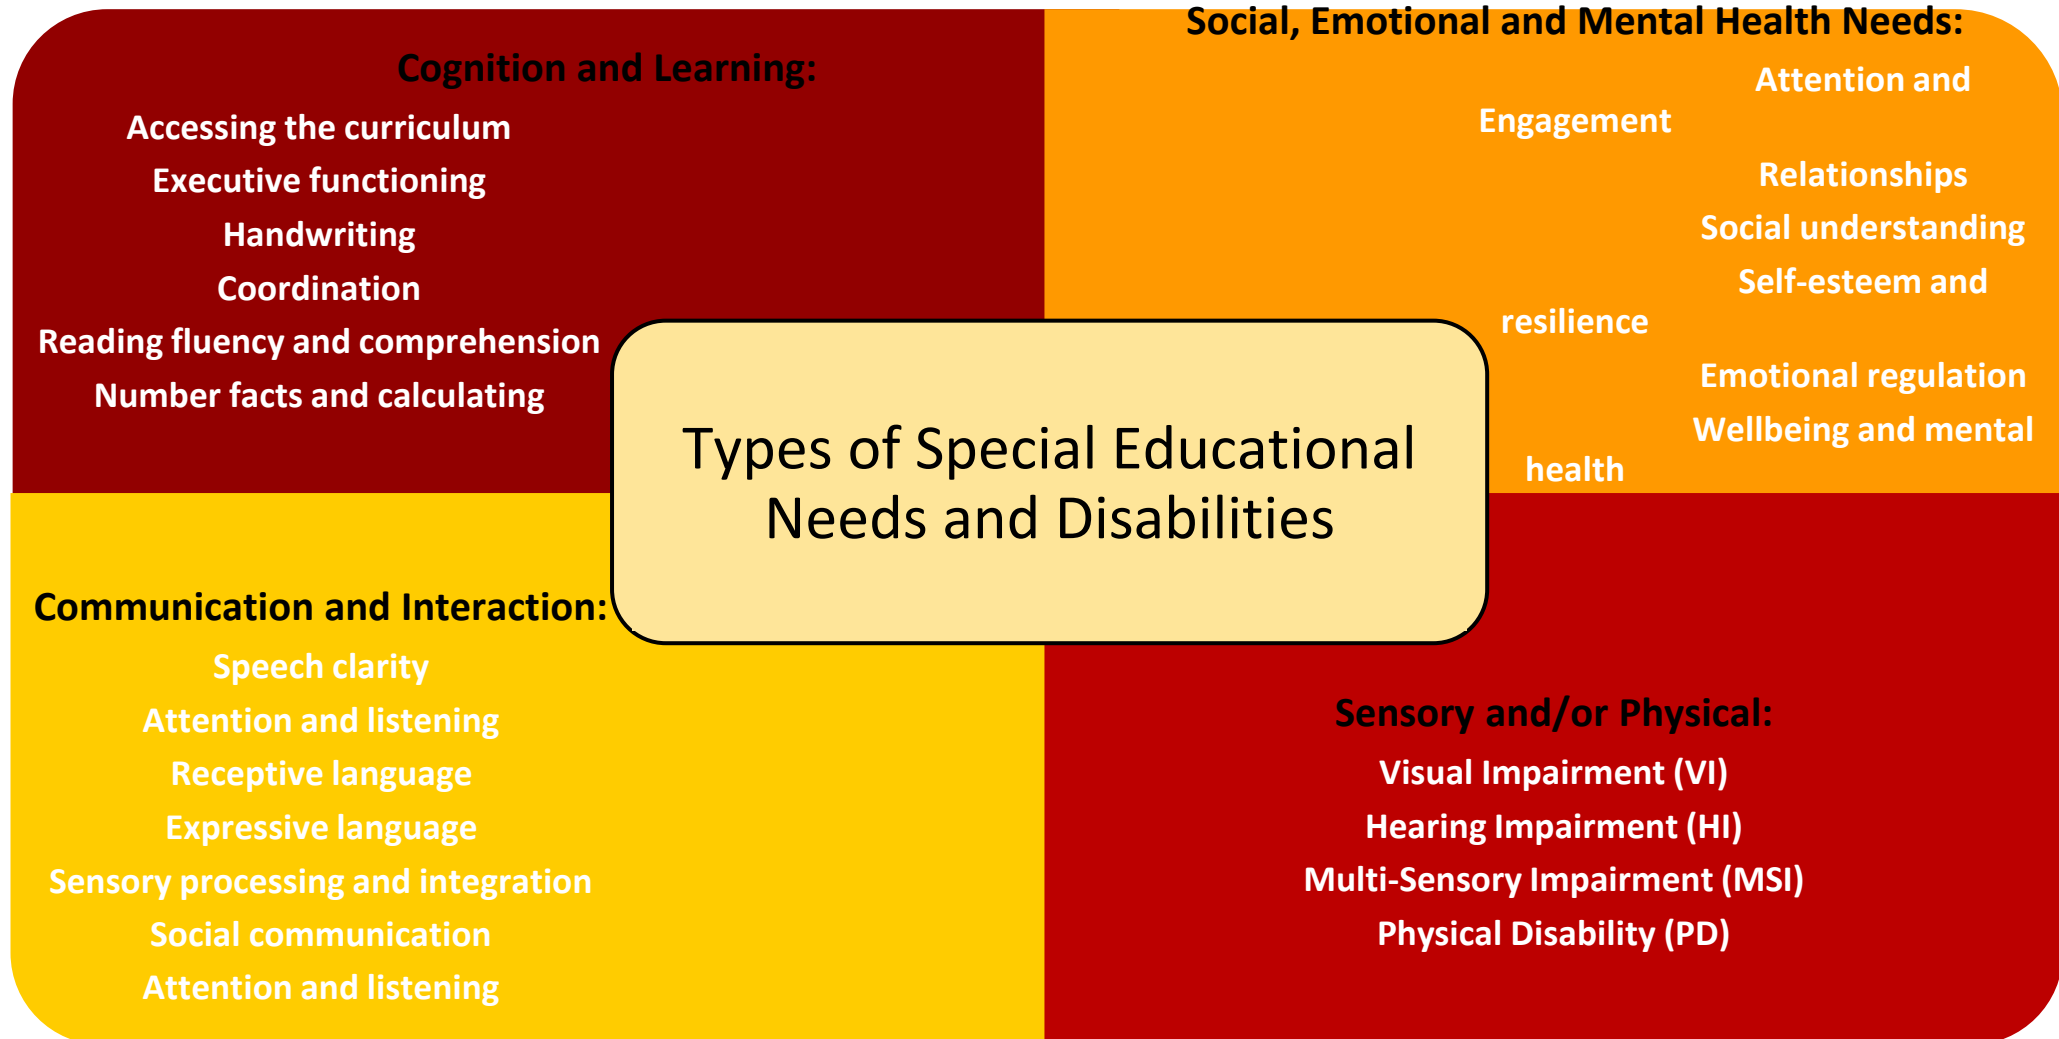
Cognition and Learning:

Accessing the curriculum
Executive functioning
Handwriting
Coordination
Reading fluency and comprehension
Number facts and calculating

Social, Emotional and Mental Health Needs:

Attention and
Engagement
Relationships
Social understanding
Self-esteem and
resilience
Emotional regulation
Wellbeing and mental
health

Types of Special Educational Needs and Disabilities

Communication and Interaction:

Speech clarity
Attention and listening
Receptive language
Expressive language
Sensory processing and integration
Social communication
Attention and listening

Sensory and/or Physical:

Visual Impairment (VI)
Hearing Impairment (HI)
Multi-Sensory Impairment (MSI)
Physical Disability (PD)